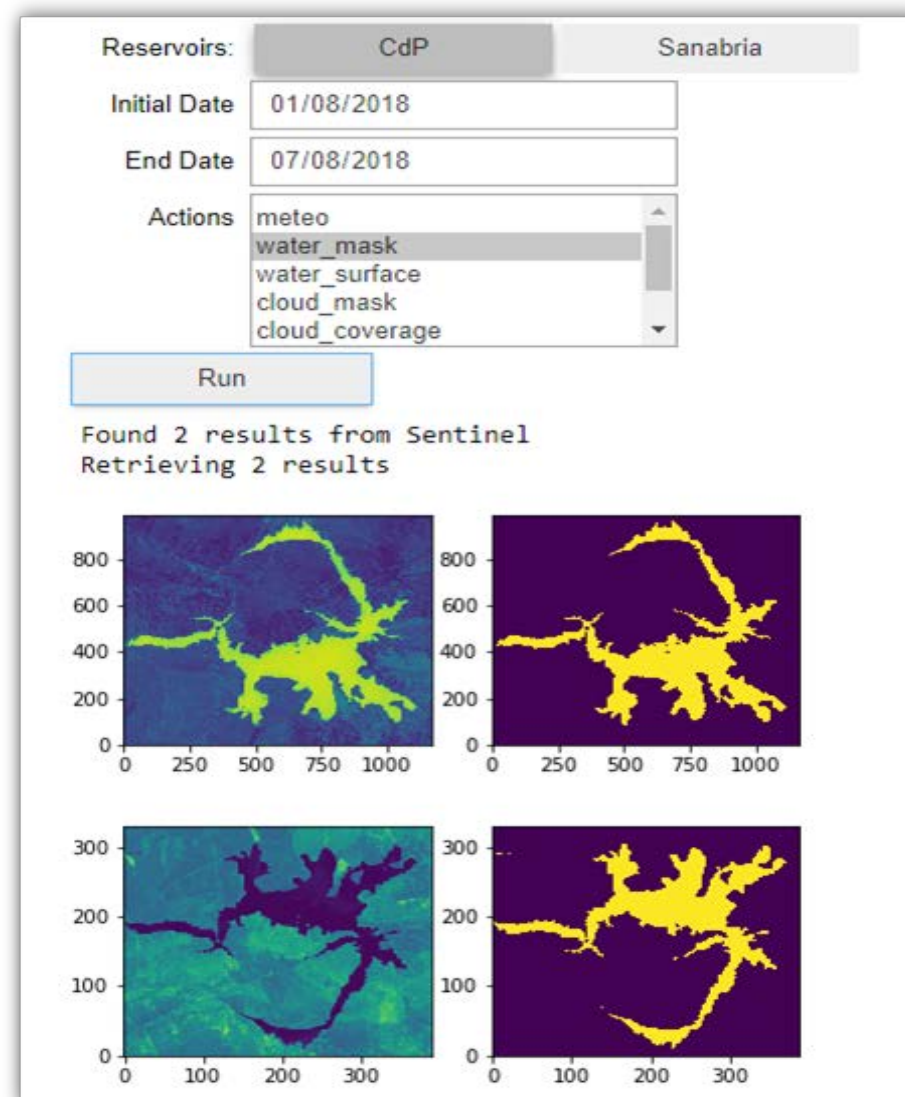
Reservoirs: CdP Sanabria

Initial Date 01/08/2018

End Date 07/08/2018

Actions meteo
water_mask
water_surface
cloud_mask
cloud_coverage

Run

Found 2 results from Sentinel
Retrieving 2 results

800
600
400
200
0
0 250 500 750 1000

800
600
400
200
0
0 250 500 750 1000

300
200
100
0
0 100 200 300

300
200
100
0
0 100 200 300